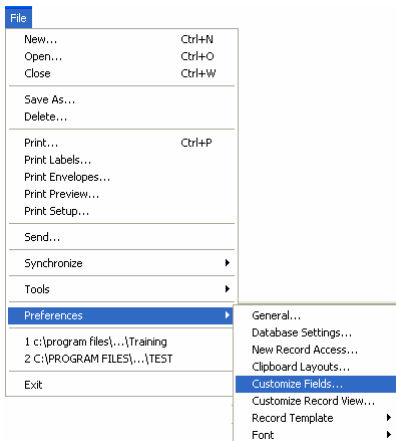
File

New... Ctrl+N
Open... Ctrl+O
Close Ctrl+W

Save As...
Delete...

Print... Ctrl+P
Print Labels...
Print Envelopes...
Print Preview...
Print Setup...

Send...

Synchronize

Tools

Preferences

1 c:\program files\...\Training
2 C:\PROGRAM FILES\...\TEST

Exit

General...
Database Settings...
New Record Access...
Clipboard Layouts...
Customize Fields...
Customize Record View...
Record Template
Font